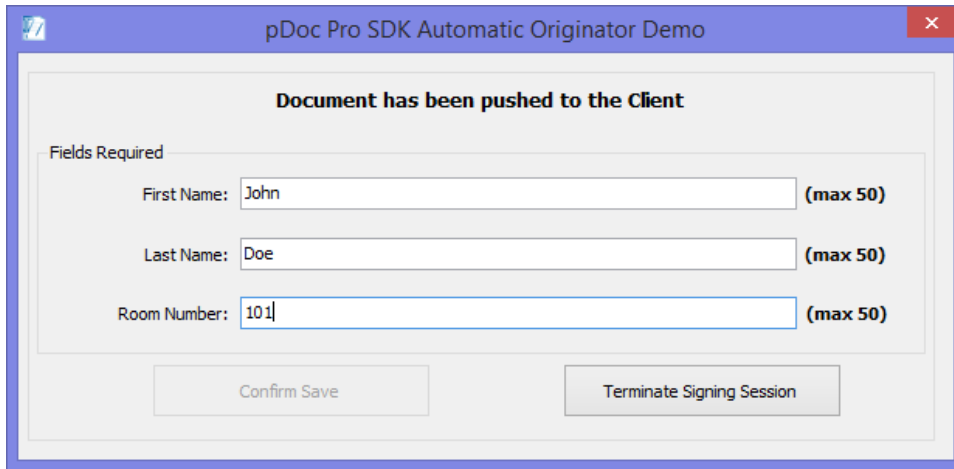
pDoc Pro SDK Automatic Originator Demo

Document has been pushed to the Client

Fields Required

First Name: John (max 50)

Last Name: Doe (max 50)

Room Number: 101 (max 50)

Confirm Save

Terminate Signing Session